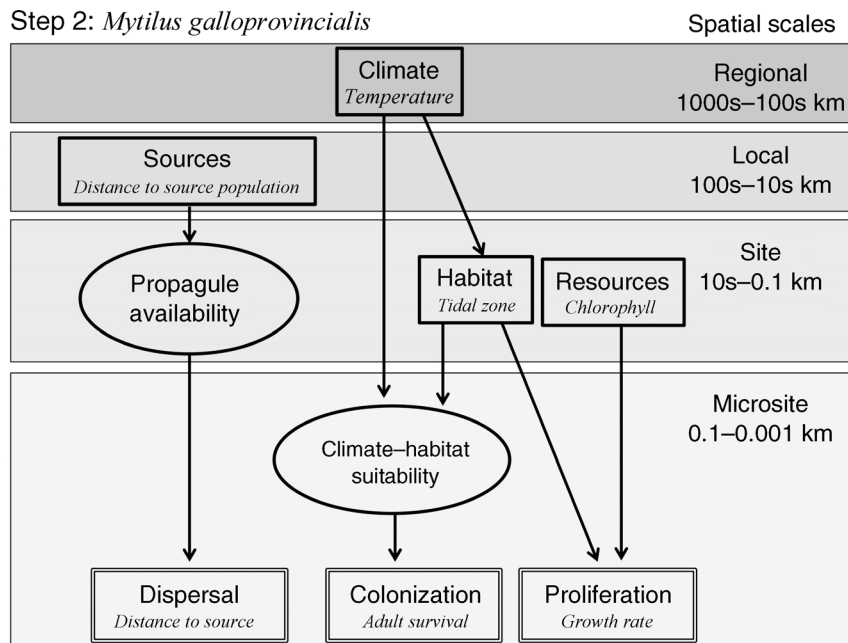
Step 2: *Mytilus galloprovincialis*

Spatial scales

Climate
*Temperature*

Regional
1000s–100s km

Sources
*Distance to source population*

Local
100s–10s km

Propagule availability

Habitat
*Tidal zone*

Resources
*Chlorophyll*

Site
10s–0.1 km

Microsite
0.1–0.001 km

Climate–habitat suitability

Dispersal
*Distance to source*

Colonization
*Adult survival*

Proliferation
*Growth rate*